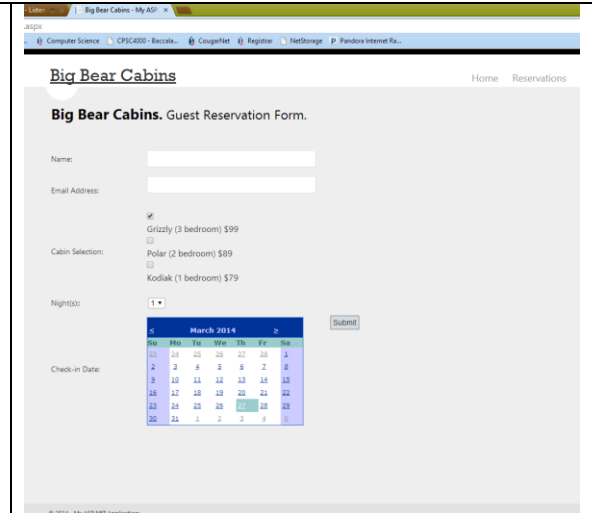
Listen | Big Bear Cabins - My ASP ×

aspx

Computer Science | CPSC4000 - Baccala... | CougarNet | Registrar | NetStorage | P Pandora Internet Ra...

Big Bear Cabins

Home Reservations

**Big Bear Cabins.** Guest Reservation Form.

Name:

Email Address:

Cabin Selection:

Grizzly (3 bedroom) $99

Polar (2 bedroom) $89

Kodiak (1 bedroom) $79

Night(s): 1

Submit

Check-in Date:

| < | | | March 2014 | | | > |
|---|---|---|---|---|---|---|
| Su | Mo | Tu | We | Th | Fr | Sa |
| 23 | 24 | 25 | 26 | 27 | 28 | 1 |
| 2 | 3 | 4 | 5 | 6 | 7 | 8 |
| 9 | 10 | 11 | 12 | 13 | 14 | 15 |
| 16 | 17 | 18 | 19 | 20 | 21 | 22 |
| 23 | 24 | 25 | 26 | 27 | 28 | 29 |
| 30 | 31 | 1 | 2 | 3 | 4 | 5 |

© 2014 - My ASP.NET Application